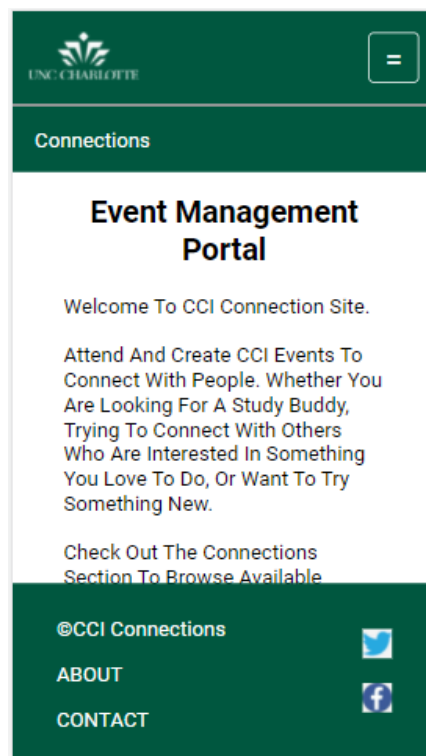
UNC CHARLOTTE

=

Connections

Event Management Portal

Welcome To CCI Connection Site.

Attend And Create CCI Events To Connect With People. Whether You Are Looking For A Study Buddy, Trying To Connect With Others Who Are Interested In Something You Love To Do, Or Want To Try Something New.

Check Out The Connections Section To Browse Available

©CCI Connections

ABOUT

CONTACT